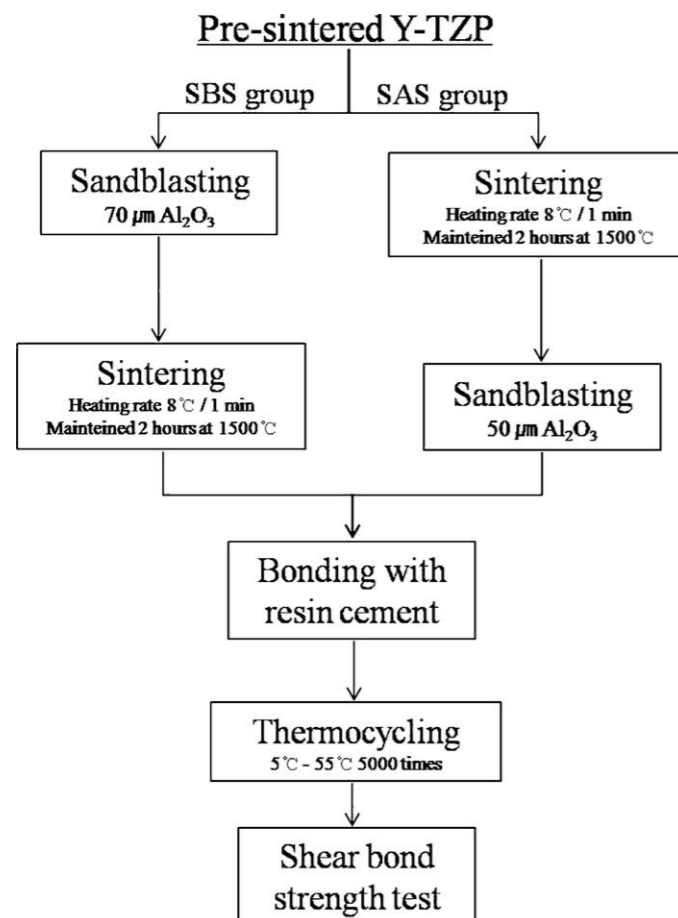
Pre-sintered Y-TZP

SBS group

SAS group

Sandblasting
70 $\mu m$ $Al_2O_3$

Sintering
Heating rate 8℃ / 1 min
Mainteined 2 hours at 1500℃

Sintering
Heating rate 8℃ / 1 min
Mainteined 2 hours at 1500℃

Sandblasting
50 $\mu m$ $Al_2O_3$

Bonding with resin cement

Thermocycling
5℃ - 55℃ 5000 times

Shear bond strength test